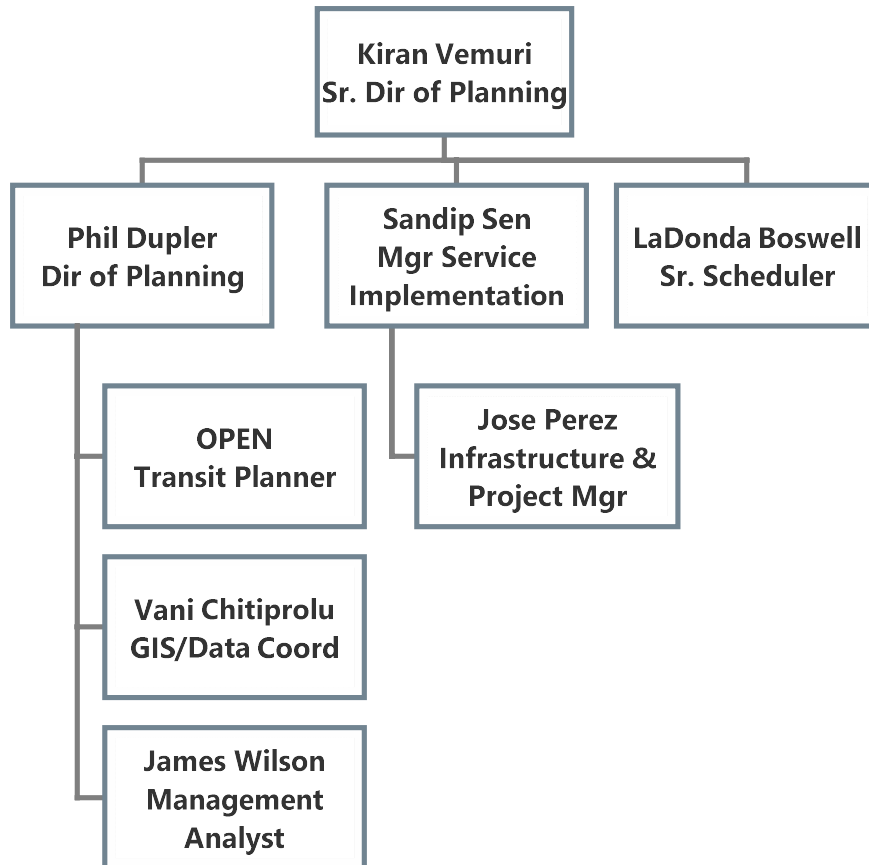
Kiran Vemuri
Sr. Dir of Planning

Phil Dupler
Dir of Planning

Sandip Sen
Mgr Service Implementation

LaDonda Boswell
Sr. Scheduler

OPEN
Transit Planner

Jose Perez
Infrastructure & Project Mgr

Vani Chitiprolu
GIS/Data Coord

James Wilson
Management Analyst